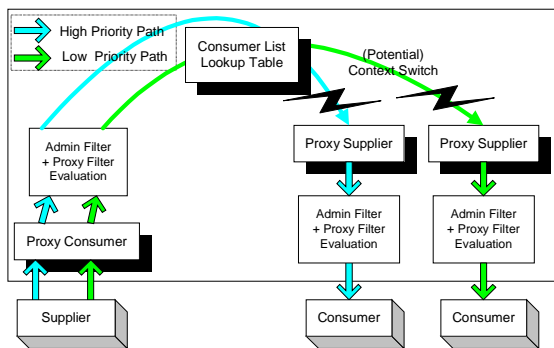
High Priority Path

Low Priority Path

Consumer List Lookup Table

(Potential) Context Switch

Admin Filter + Proxy Filter Evaluation

Proxy Consumer

Supplier

Proxy Supplier

Admin Filter + Proxy Filter Evaluation

Consumer

Proxy Supplier

Admin Filter + Proxy Filter Evaluation

Consumer